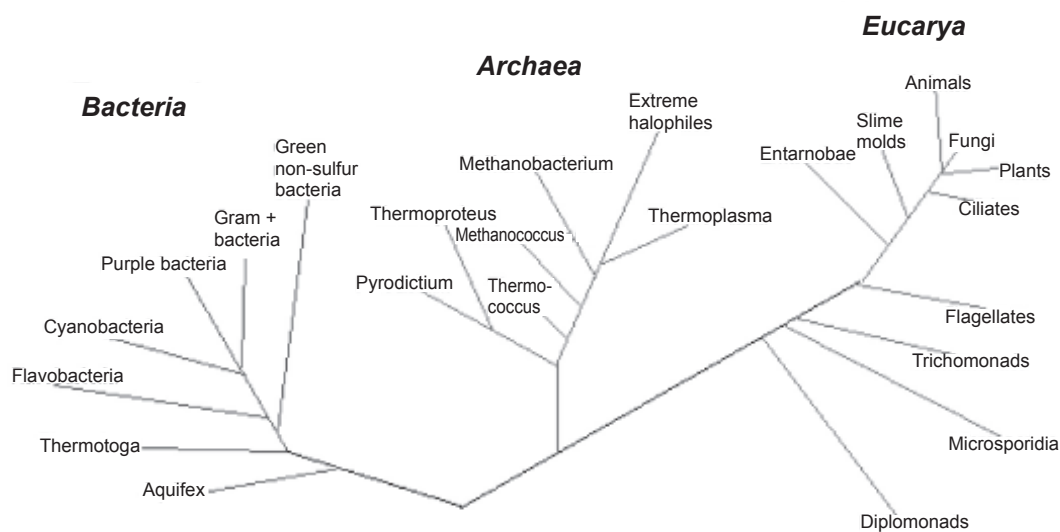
Eucarya

Archaea

Bacteria

Green non-sulfur bacteria

Gram + bacteria

Purple bacteria

Cyanobacteria

Flavobacteria

Thermotoga

Aquifex

Extreme halophiles

Methanobacterium

Thermoproteus

Methanococcus

Thermoplasma

Pyrodictium

Thermococcus

Animals

Slime molds

Fungi

Entarnobae

Plants

Ciliates

Flagellates

Trichomonads

Microsporidia

Diplomonads